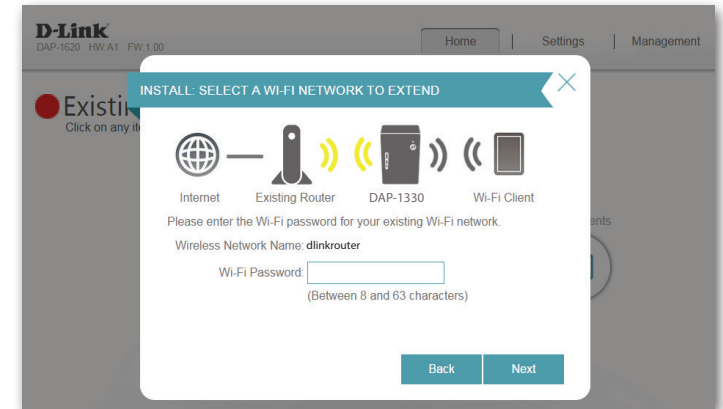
D-Link
DAP-1620 HW:A1 FW:1.00

Home | Settings | Management

Existi
Click on any it

ents

INSTALL: SELECT A WI-FI NETWORK TO EXTEND

Internet Existing Router DAP-1330 Wi-Fi Client

Please enter the Wi-Fi password for your existing Wi-Fi network.

Wireless Network Name: dlinkrouter

Wi-Fi Password:

(Between 8 and 63 characters)

Back Next